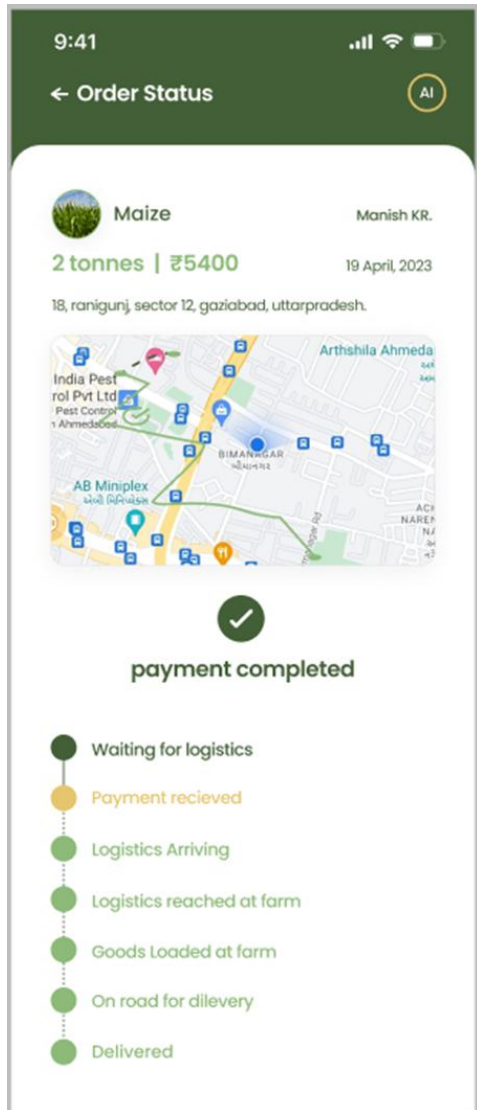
9:41

← Order Status

AI

Maize

Manish KR.

2 tonnes | ₹5400

19 April, 2023

18, ranigunj, sector 12, gaziabad, uttarpradesh.

India Pest
rol Pvt Ltd
Pest Control
n Ahmedabad

Arthshila Ahmeda

BIMANAGAR

AB Miniplex

ACH
NAREN
NA

payment completed

Waiting for logistics

Payment recieved

Logistics Arriving

Logistics reached at farm

Goods Loaded at farm

On road for dilevery

Delivered